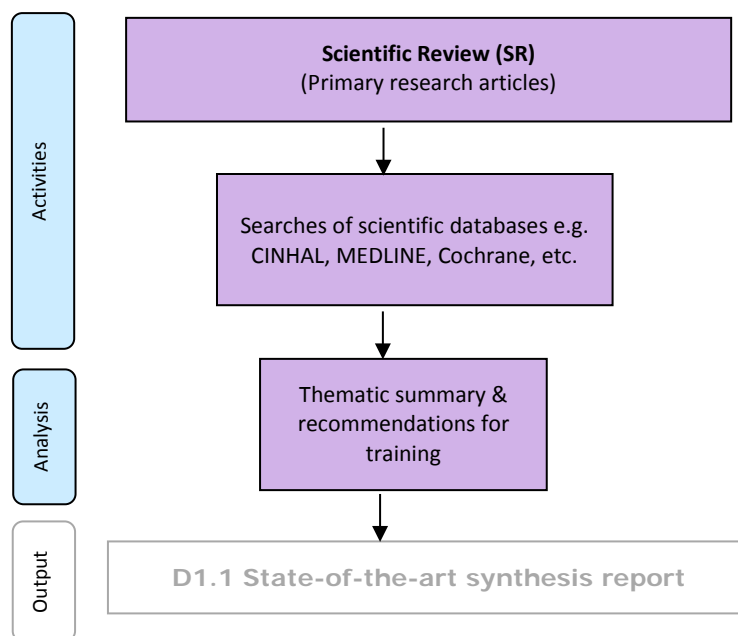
Activities

Analysis

Output

**Scientific Review (SR)**
(Primary research articles)

Searches of scientific databases e.g. CINHAL, MEDLINE, Cochrane, etc.

Thematic summary & recommendations for training

D1.1 State-of-the-art synthesis report